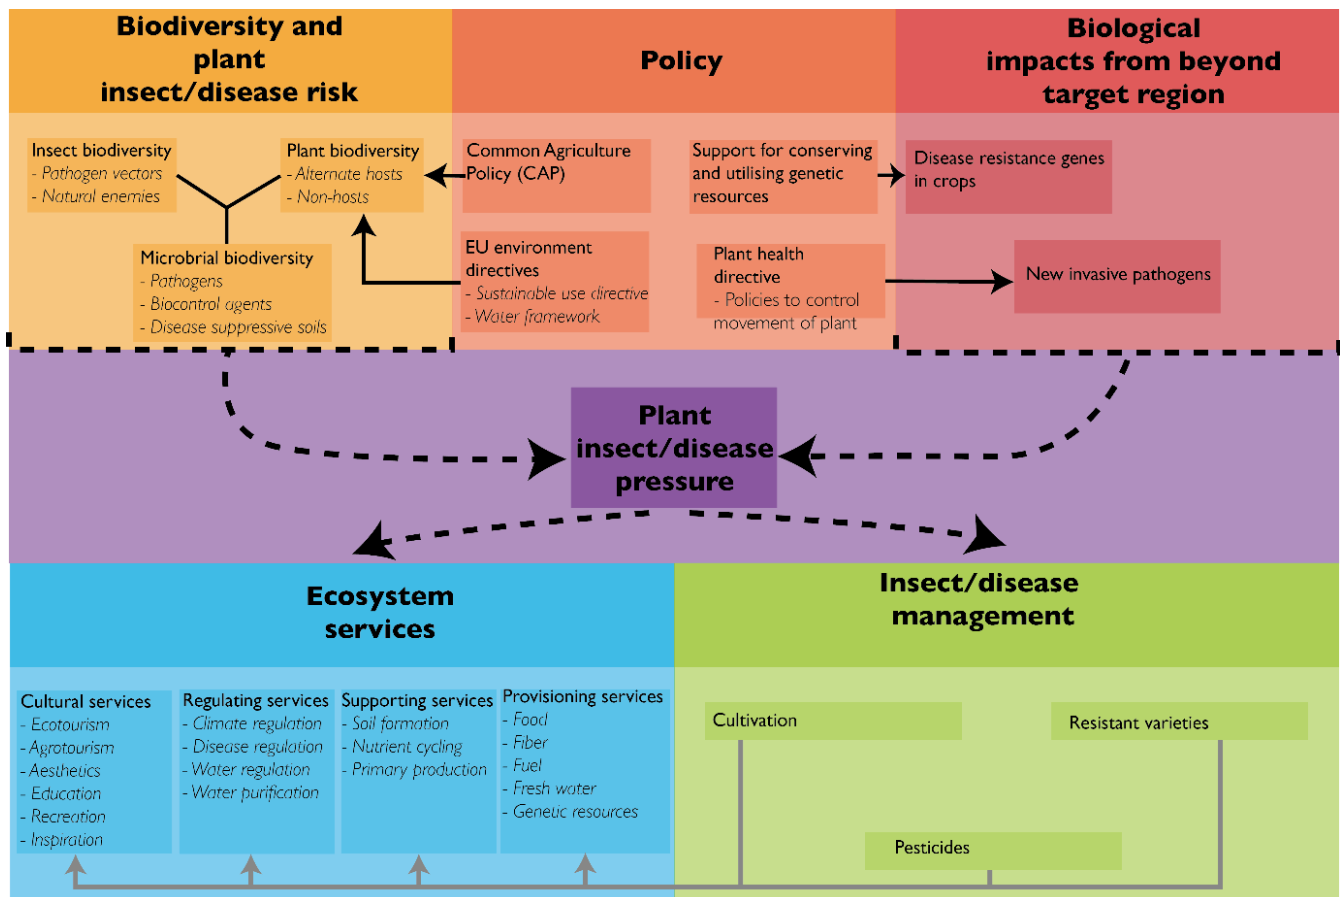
Biodiversity and plant insect/disease risk

Policy

Biological impacts from beyond target region

Insect biodiversity
- Pathogen vectors
- Natural enemies

Plant biodiversity
- Alternate hosts
- Non-hosts

Microbrial biodiversity
- Pathogens
- Biocontrol agents
- Disease suppressive soils

Common Agriculture Policy (CAP)

Support for conserving and utilising genetic resources

EU environment directives
- Sustainable use directive
- Water framework

Plant health directive
- Policies to control movement of plant

Disease resistance genes in crops

New invasive pathogens

Plant insect/disease pressure

Ecosystem services

Insect/disease management

Cultural services
- Ecotourism
- Agrotourism
- Aesthetics
- Education
- Recreation
- Inspiration

Regulating services
- Climate regulation
- Disease regulation
- Water regulation
- Water purification

Supporting services
- Soil formation
- Nutrient cycling
- Primary production

Provisioning services
- Food
- Fiber
- Fuel
- Fresh water
- Genetic resources

Cultivation

Resistant varieties

Pesticides